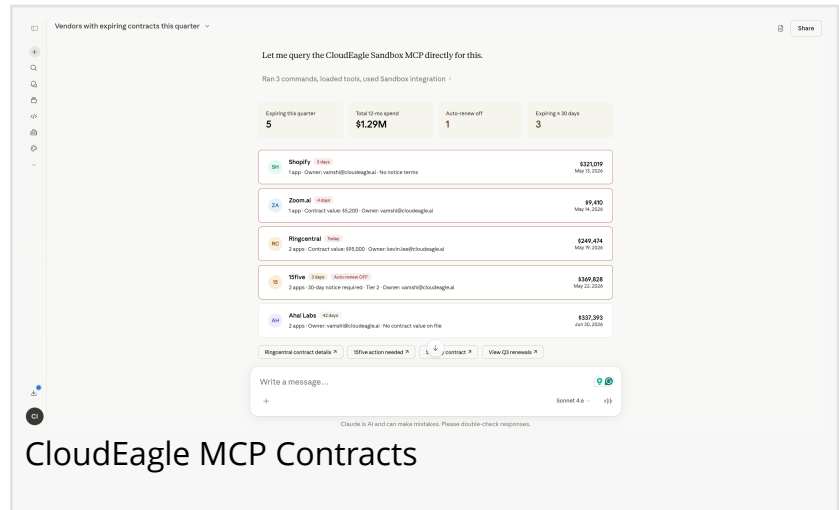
Vendors with expiring contracts this quarter

Share

Let me query the CloudEagle Sandbox MCP directly for this.

Ran 3 commands, loaded tools, used Sandbox integration

| Expiring this quarter | Total 12-mo spend | Auto-renew off | Expiring ≤ 30 days |
|---|---|---|---|
| 5 | $1.29M | 1 | 3 |

SH Shopify 3 days
1 app · Owner: vamshi@cloudeagle.ai · No notice terms
$321,019
May 13, 2026

ZA Zoom.ai 4 days
1 app · Contract value: $5,200 · Owner: vamshi@cloudeagle.ai
$9,410
May 14, 2026

RC Ringcentral Today
2 apps · Contract value: $95,000 · Owner: kevin.lee@cloudeagle.ai
$249,474
May 11, 2026

15 15five 3 days Auto-renew OFF
2 apps · 30-day notice required · Tier 2 · Owner: vamshi@cloudeagle.ai
$369,828
May 22, 2026

AH Ahal Labs 43 days
2 apps · Owner: vamshi@cloudeagle.ai · No contract value on file
$337,393
Jun 30, 2026

Ringcentral contract details ↗ 15five action needed ↗ S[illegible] contract ↗ View Q3 renewals ↗

Write a message...

Sonnet 4.6

CI

Claude is AI and can make mistakes. Please double-check responses.

CloudEagle MCP Contracts